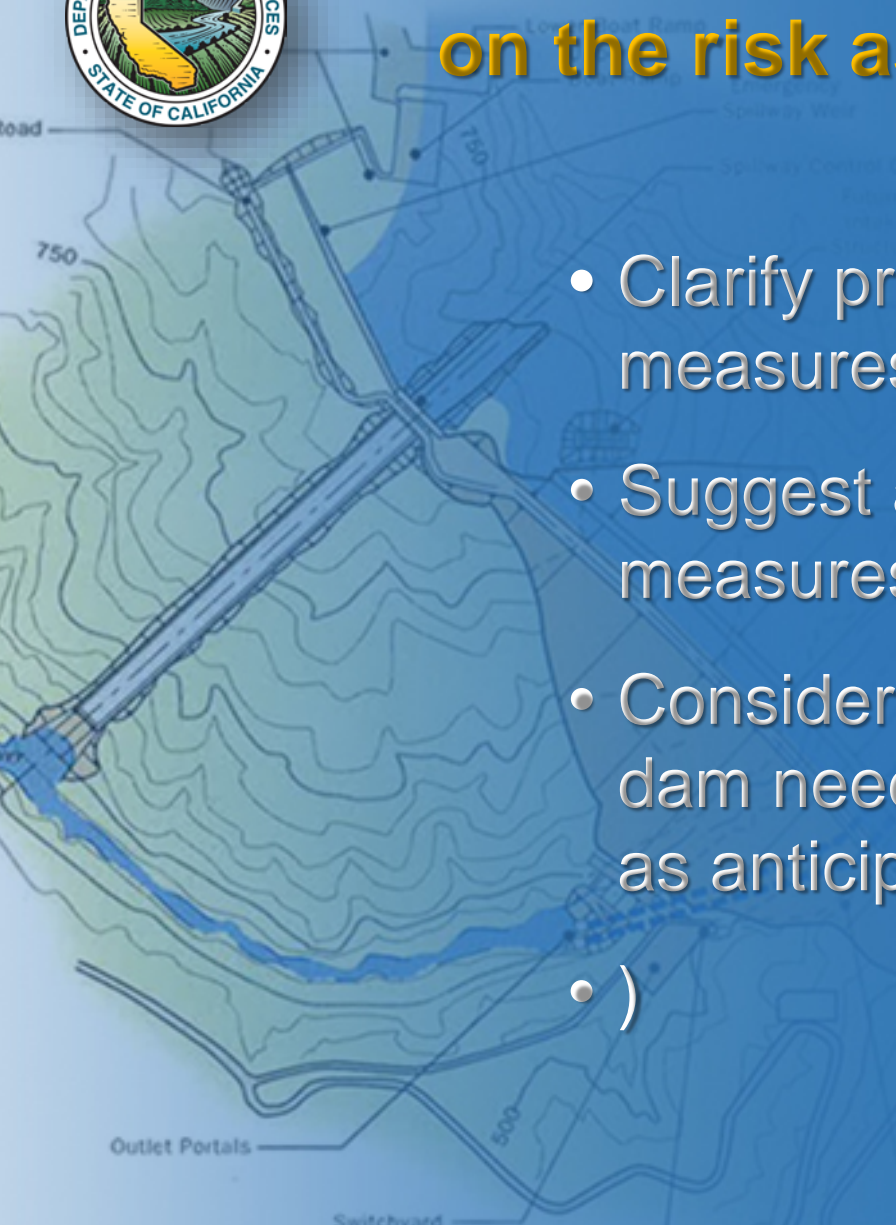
DEP CES STATE OF CALIFORNIA

on the risk a

Road

750

Lower Boat Ramp

Boat Ramp

Emergency Spillway Weir

Spillway Control

750

• Clarify pr measures

• Suggest a measures

• Consider dam need as anticip

• )

Outlet Portals

500

Switchyard